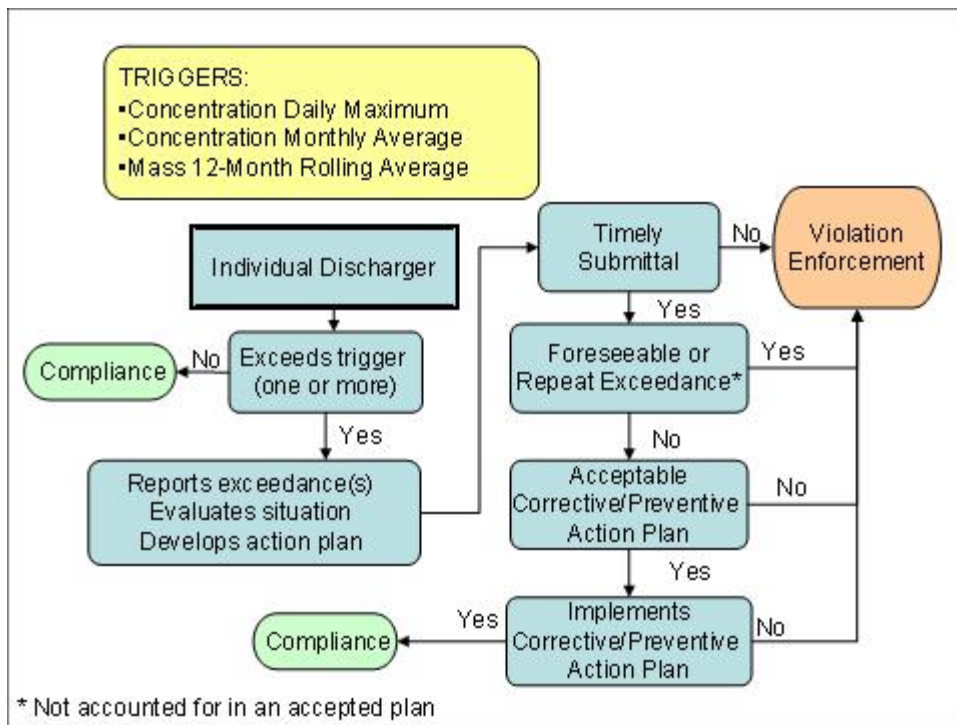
TRIGGERS:
▪Concentration Daily Maximum
▪Concentration Monthly Average
▪Mass 12-Month Rolling Average

Individual Discharger

Exceeds trigger (one or more)

No

Compliance

Yes

Reports exceedance(s)
Evaluates situation
Develops action plan

Timely Submittal

No

Violation Enforcement

Yes

Foreseeable or Repeat Exceedance*

Yes

No

Acceptable Corrective/Preventive Action Plan

No

Yes

Implements Corrective/Preventive Action Plan

No

Yes

Compliance

* Not accounted for in an accepted plan